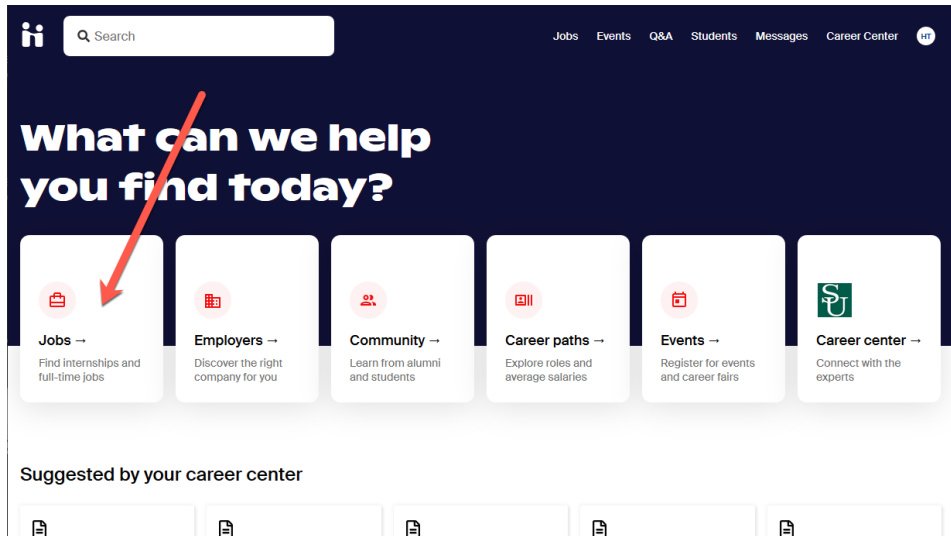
Search

Jobs Events Q&A Students Messages Career Center HT

What can we help you find today?

Jobs →
Find internships and full-time jobs

Employers →
Discover the right company for you

Community →
Learn from alumni and students

Career paths →
Explore roles and average salaries

Events →
Register for events and career fairs

SU

Career center →
Connect with the experts

Suggested by your career center